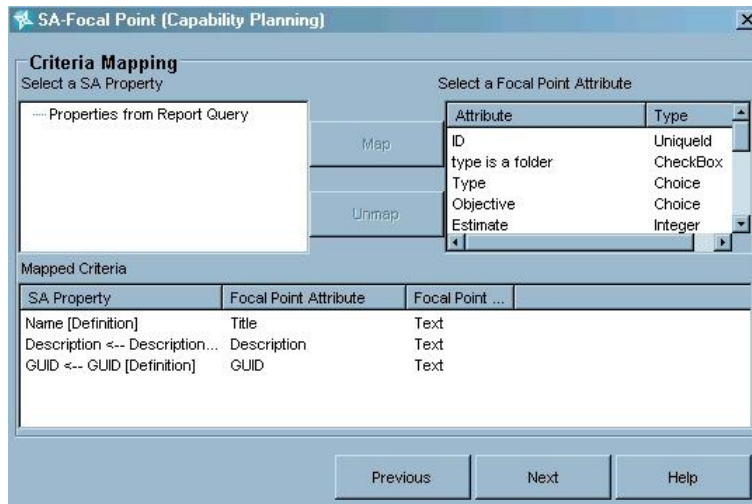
SA-Focal Point (Capability Planning)

Criteria Mapping

Select a SA Property

Properties from Report Query

Map

Unmap

Select a Focal Point Attribute

| Attribute | Type |
|---|---|
| ID | UniqueId |
| type is a folder | CheckBox |
| Type | Choice |
| Objective | Choice |
| Estimate | Integer |

Mapped Criteria

| SA Property | Focal Point Attribute | Focal Point ... |
|---|---|---|
| Name [Definition] | Title | Text |
| Description <-- Description... | Description | Text |
| GUID <-- GUID [Definition] | GUID | Text |

Previous

Next

Help